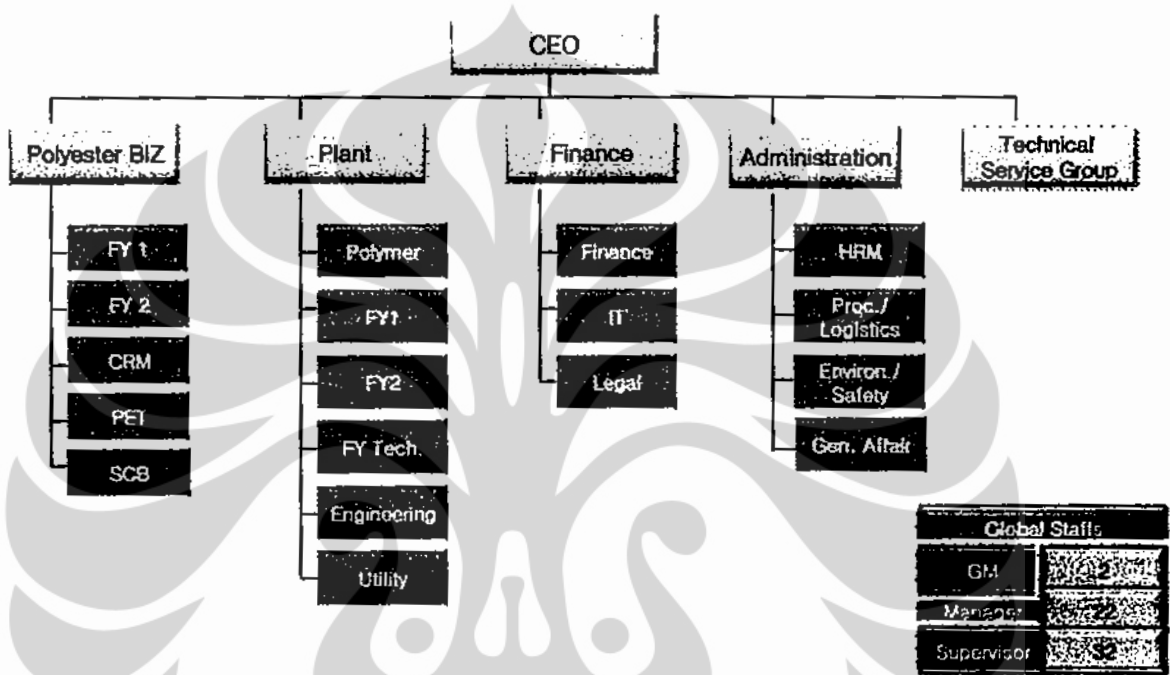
CEO

Polyester BIZ

FY 1

FY 2

CRM

PET

SCB

Plant

Polymer

FY1

FY2

FY Tech.

Engineering

Utility

Finance

Finance

IT

Legal

Administration

HRM

Proc./ Logistics

Environ./ Safety

Gen. Affair

Technical Service Group

| Global Staffs | |
|---|---|
| GM | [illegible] |
| Manager | 22 |
| Supervisor | 32 |